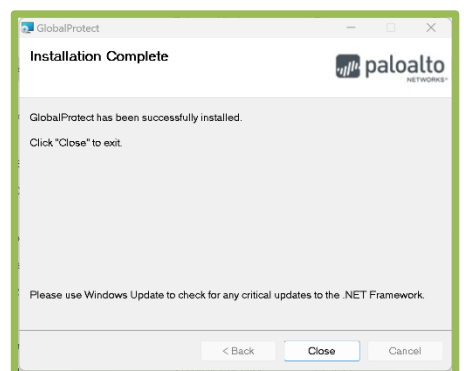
GlobalProtect

Installation Complete

paloalto NETWORKS

GlobalProtect has been successfully installed.

Click "Close" to exit.

Please use Windows Update to check for any critical updates to the .NET Framework.

< Back Close Cancel